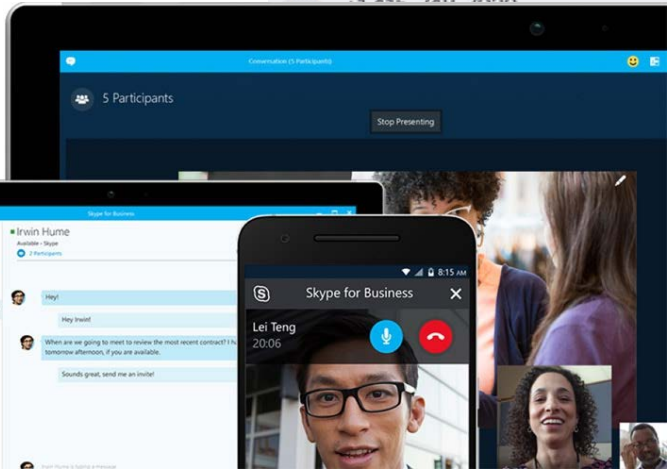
Conversation (5 Participants)

5 Participants

Stop Presenting

Skype for Business

Irwin Hume

Available - Skype

2 Participants

Hey!

Hey Irwin!

When are we going to meet to review the most recent contract? I'm free tomorrow afternoon, if you are available.

Sounds great, send me an invite!

Irwin Hume is typing a message

8:15 AM

Skype for Business

Lei Teng

20:06